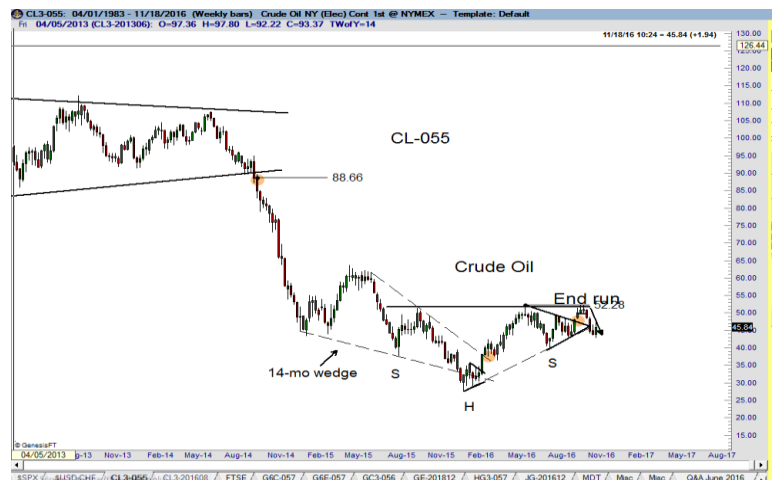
CL3-055: 04/01/1983 - 11/18/2016 (Weekly bars) Crude Oil NY (Elec) Cont 1st @ NYMEX — Template: Default
Fri 04/05/2013 (CL3-201306): O=97.36 H=97.80 L=92.22 C=93.37 TWofY=14
11/18/16 10:24 = 45.84 (+1.94)

CL-055

88.66

Crude Oil

End run

52.28

14-mo wedge

S

S

H

130.00
126.44
125.00
120.00
115.00
110.00
105.00
100.00
95.00
90.00
85.00
80.00
75.00
70.00
65.00
60.00
55.00
50.00
45.84
40.00
35.00
30.00
25.00
20.00
15.00
10.00

© GenesisFT

04/05/2013
Aug-13 Nov-13 Feb-14 May-14 Aug-14 Nov-14 Feb-15 May-15 Aug-15 Nov-15 Feb-16 May-16 Aug-16 Nov-16 Feb-17 May-17 Aug-17

$SPX | $USD-CHF | CL3-055 | CL3-201608 | FTSE | G6C-057 | G6E-057 | GC3-056 | GE-201812 | HG3-057 | JG-201612 | MDT | Misc | Misc | Q&A June 2016